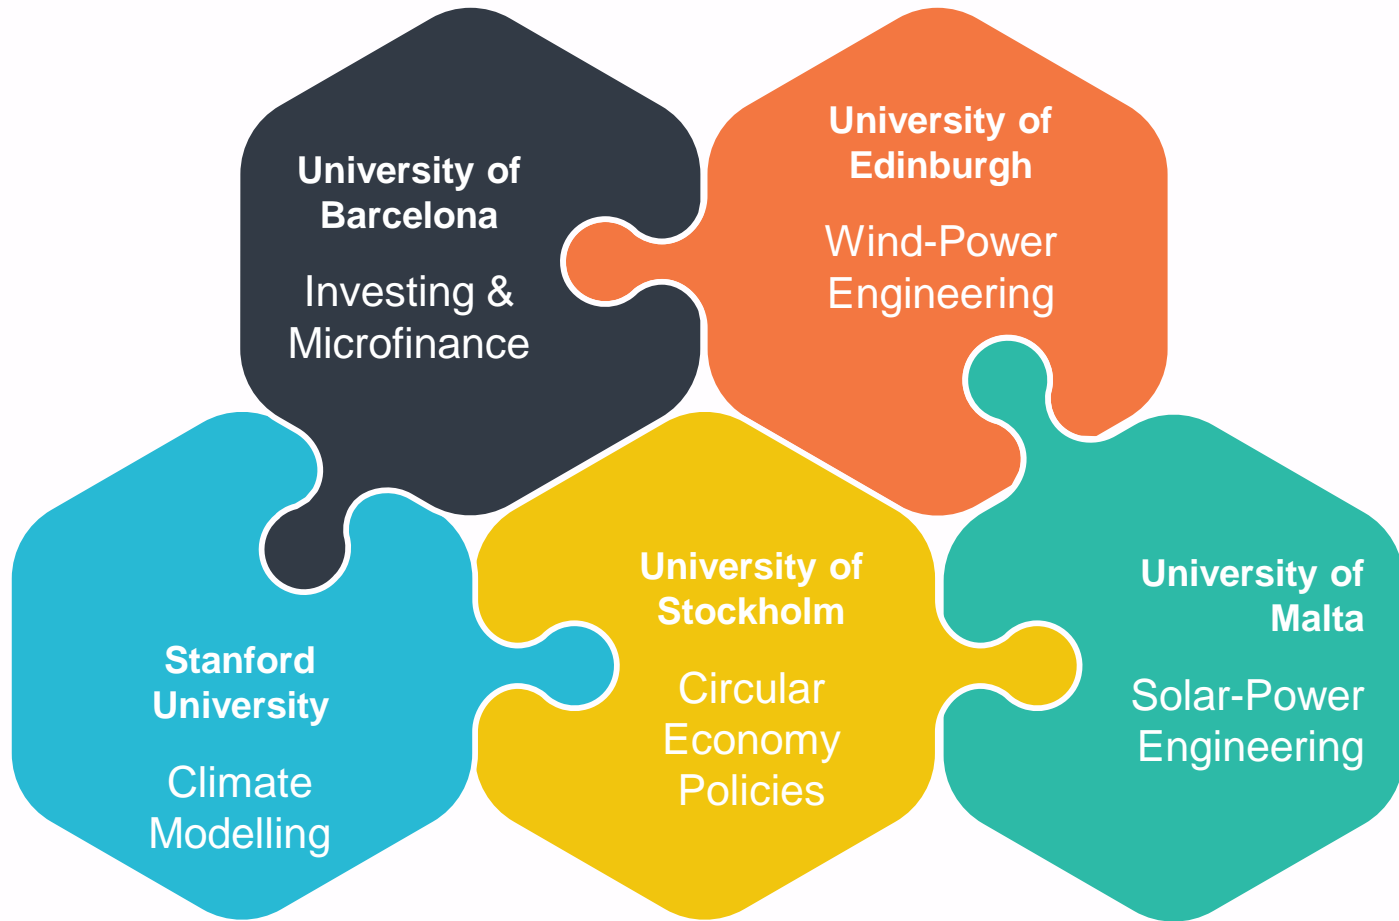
University of Barcelona

Investing & Microfinance

University of Edinburgh

Wind-Power Engineering

Stanford University

Climate Modelling

University of Stockholm

Circular Economy Policies

University of Malta

Solar-Power Engineering